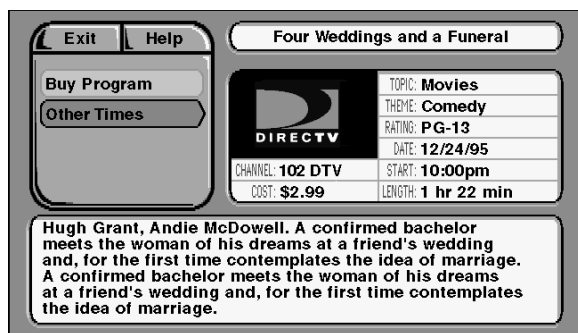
Exit
Help
Four Weddings and a Funeral
Buy Program
Other Times
DIRECTV
TOPIC: Movies
THEME: Comedy
RATING: PG-13
DATE: 12/24/95
CHANNEL: 102 DTV
START: 10:00pm
COST: $2.99
LENGTH: 1 hr 22 min

Hugh Grant, Andie McDowell. A confirmed bachelor meets the woman of his dreams at a friend's wedding and, for the first time contemplates the idea of marriage. A confirmed bachelor meets the woman of his dreams at a friend's wedding and, for the first time contemplates the idea of marriage.